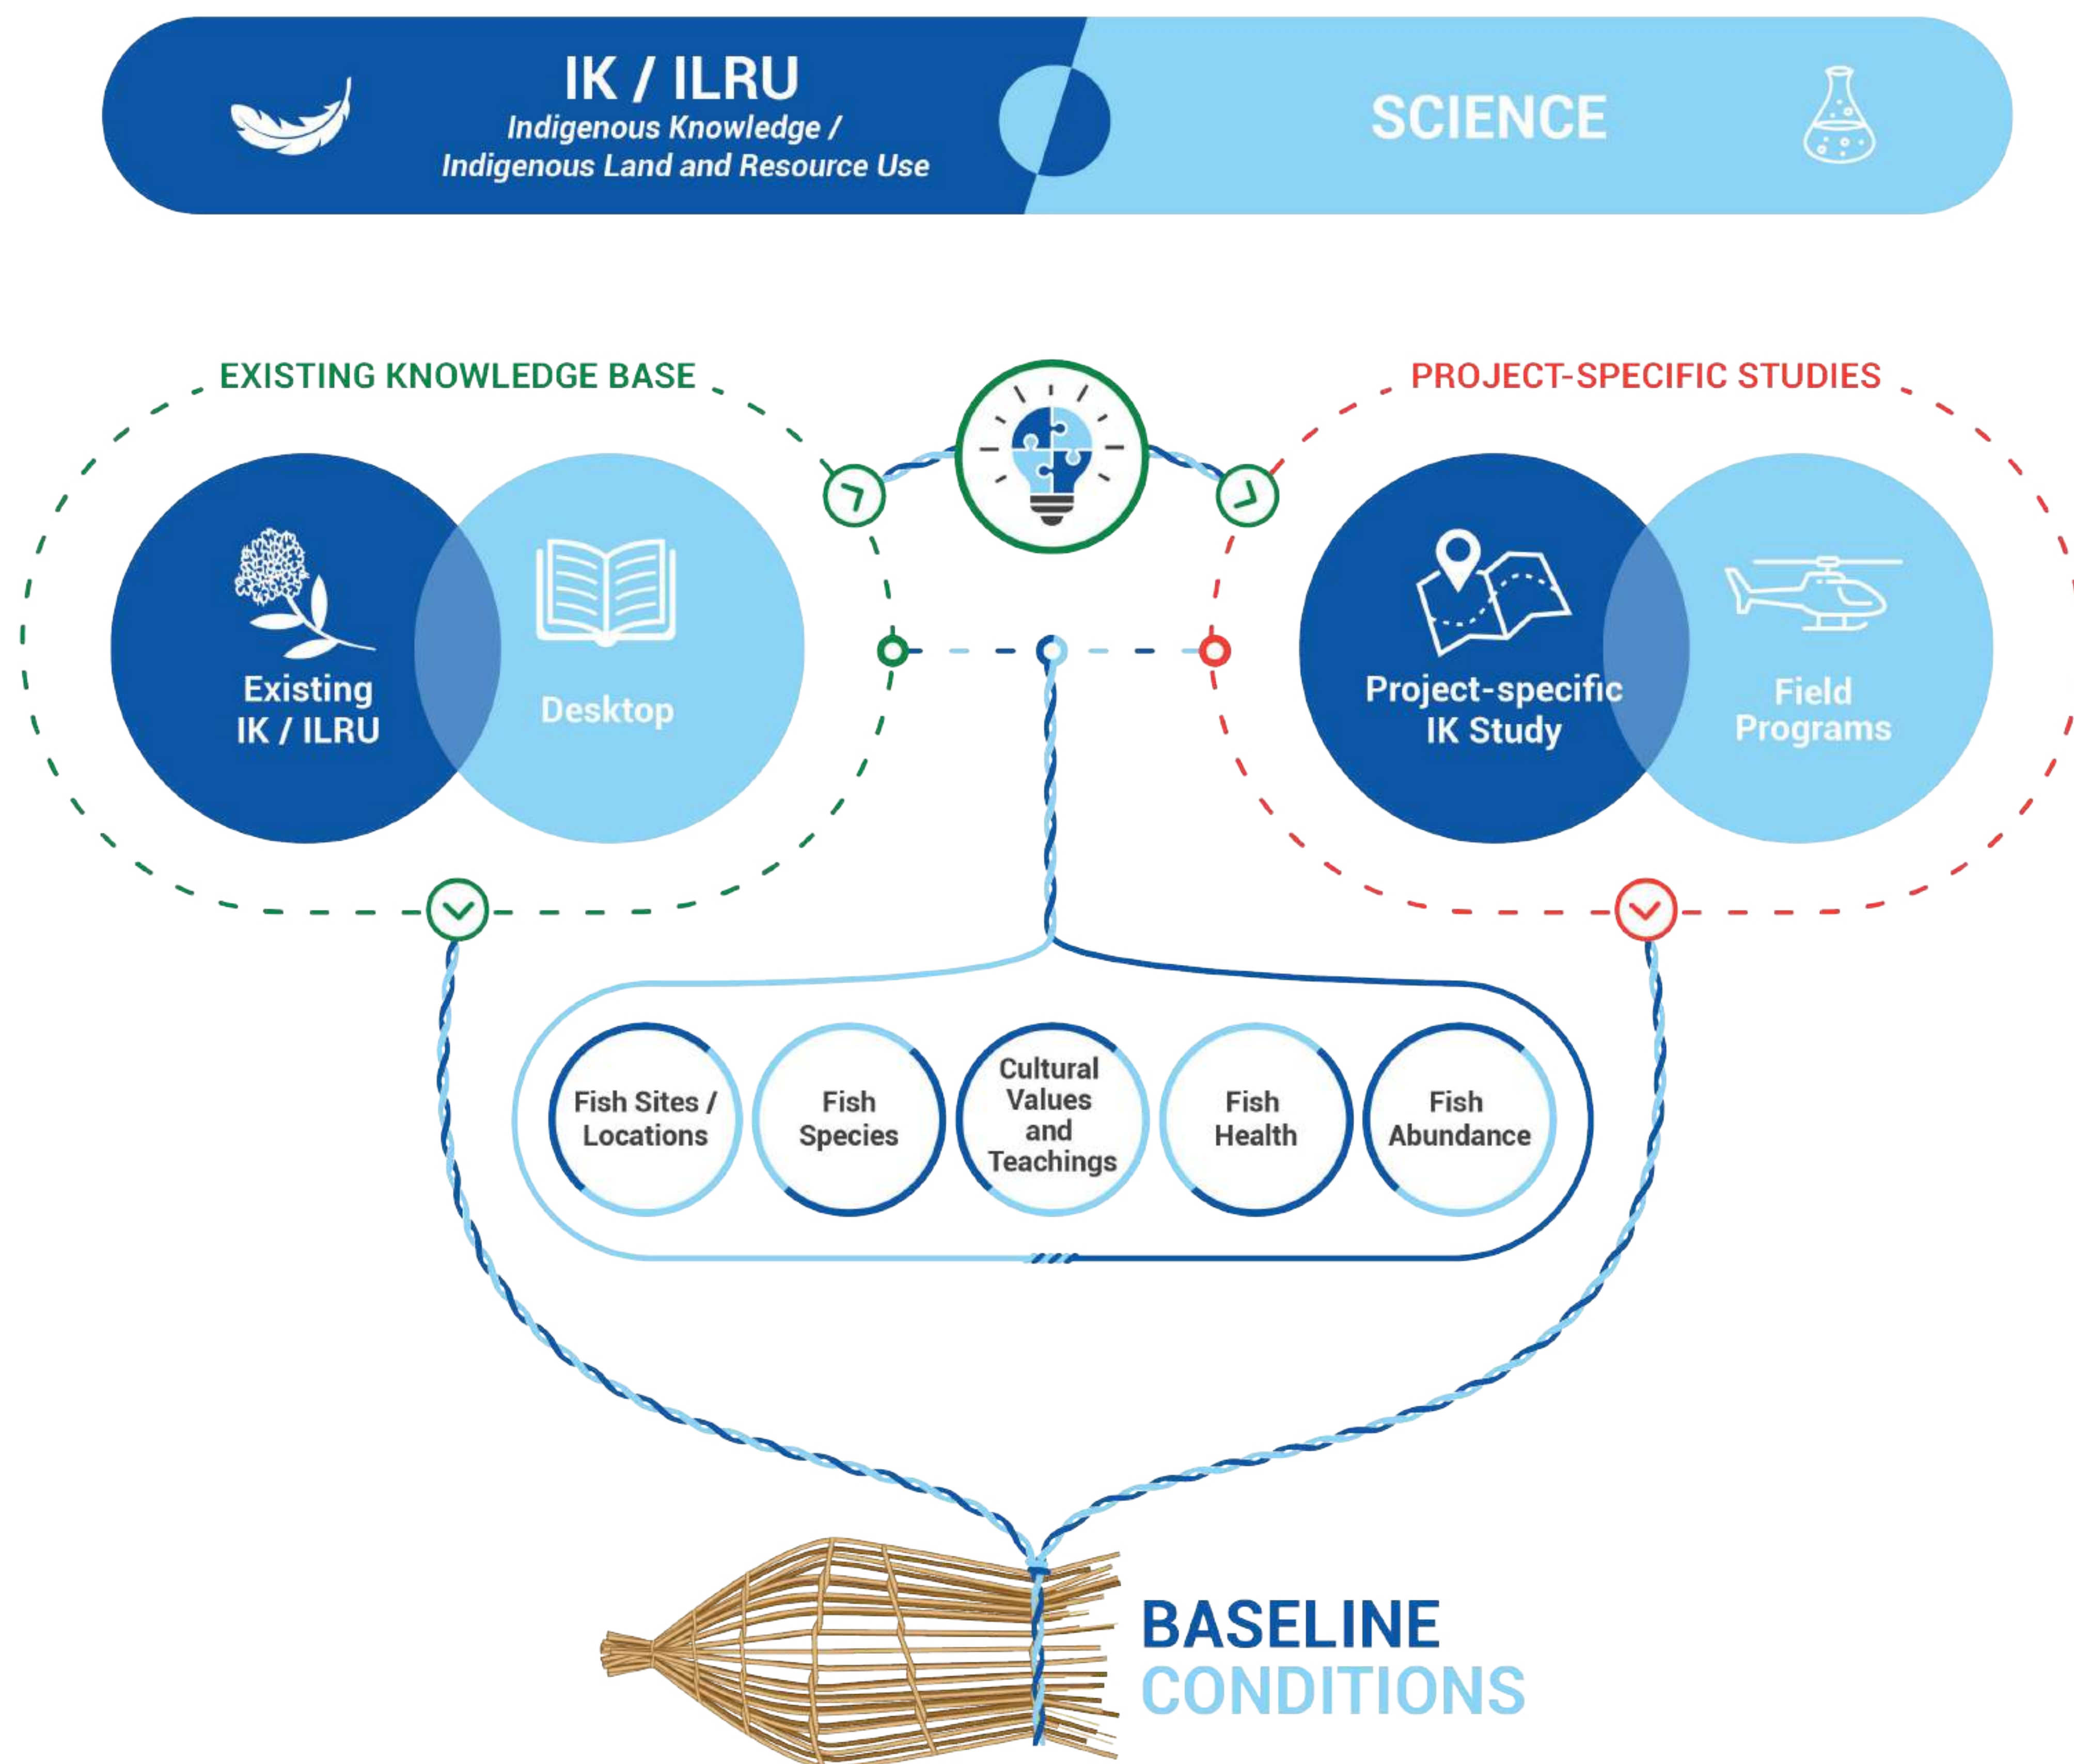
IK / ILRU
Indigenous Knowledge / Indigenous Land and Resource Use

SCIENCE

EXISTING KNOWLEDGE BASE

PROJECT-SPECIFIC STUDIES

Existing IK / ILRU

Desktop

Project-specific IK Study

Field Programs

Fish Sites / Locations

Fish Species

Cultural Values and Teachings

Fish Health

Fish Abundance

BASELINE
CONDITIONS